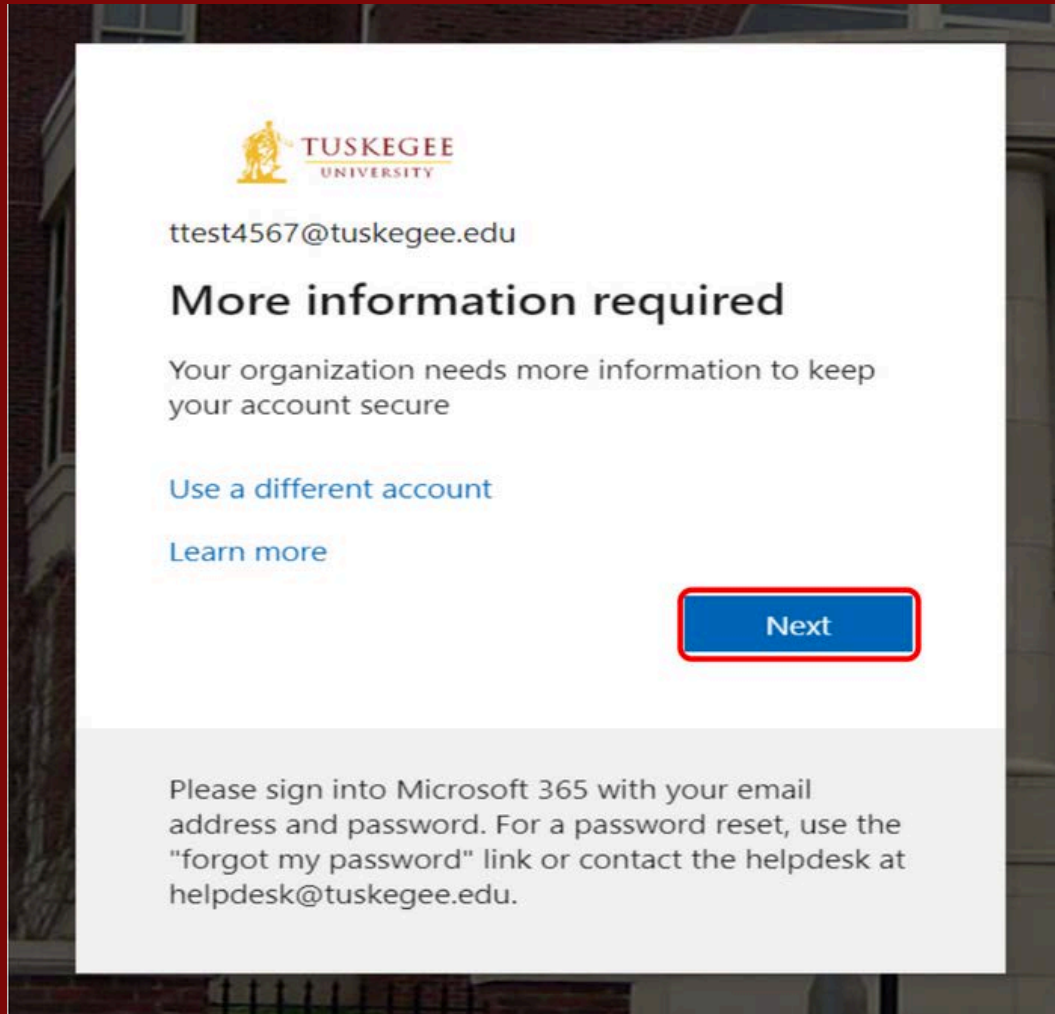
TUSKEGEE
UNIVERSITY

ttest4567@tuskegee.edu

More information required

Your organization needs more information to keep your account secure

Use a different account

Learn more

Next

Please sign into Microsoft 365 with your email address and password. For a password reset, use the "forgot my password" link or contact the helpdesk at helpdesk@tuskegee.edu.